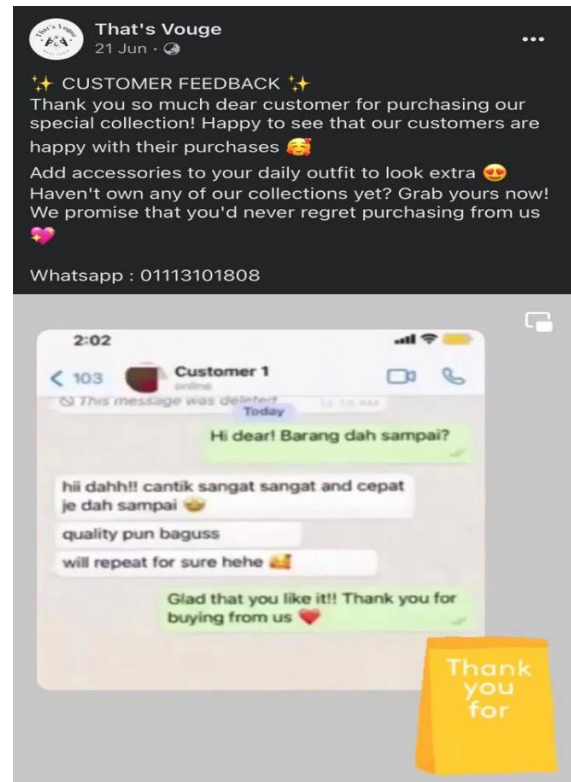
That's Vouge
21 Jun ·

✨ CUSTOMER FEEDBACK ✨
Thank you so much dear customer for purchasing our special collection! Happy to see that our customers are happy with their purchases 🥰
Add accessories to your daily outfit to look extra 😍
Haven't own any of our collections yet? Grab yours now! We promise that you'd never regret purchasing from us 💖

Whatsapp : 01113101808

2:02

< 103 Customer 1
online

This message was deleted
Today

Hi dear! Barang dah sampai?

hii dahh!! cantik sangat sangat and cepat je dah sampai

quality pun baguss

will repeat for sure hehe

Glad that you like it!! Thank you for buying from us ❤️

Thank you for